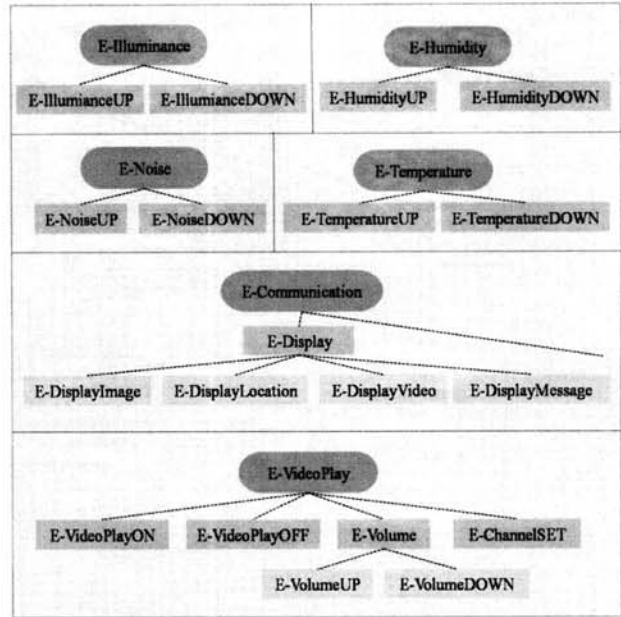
E-Illuminance

E-IllumianceUP

E-IllumianceDOWN

E-Humidity

E-HumidityUP

E-HumidityDOWN

E-Noise

E-NoiseUP

E-NoiseDOWN

E-Temperature

E-TemperatureUP

E-TemperatureDOWN

E-Communication

E-Display

E-DisplayImage

E-DisplayLocation

E-DisplayVideo

E-DisplayMessage

E-VideoPlay

E-VideoPlayON

E-VideoPlayOFF

E-Volume

E-ChannelSET

E-VolumeUP

E-VolumeDOWN